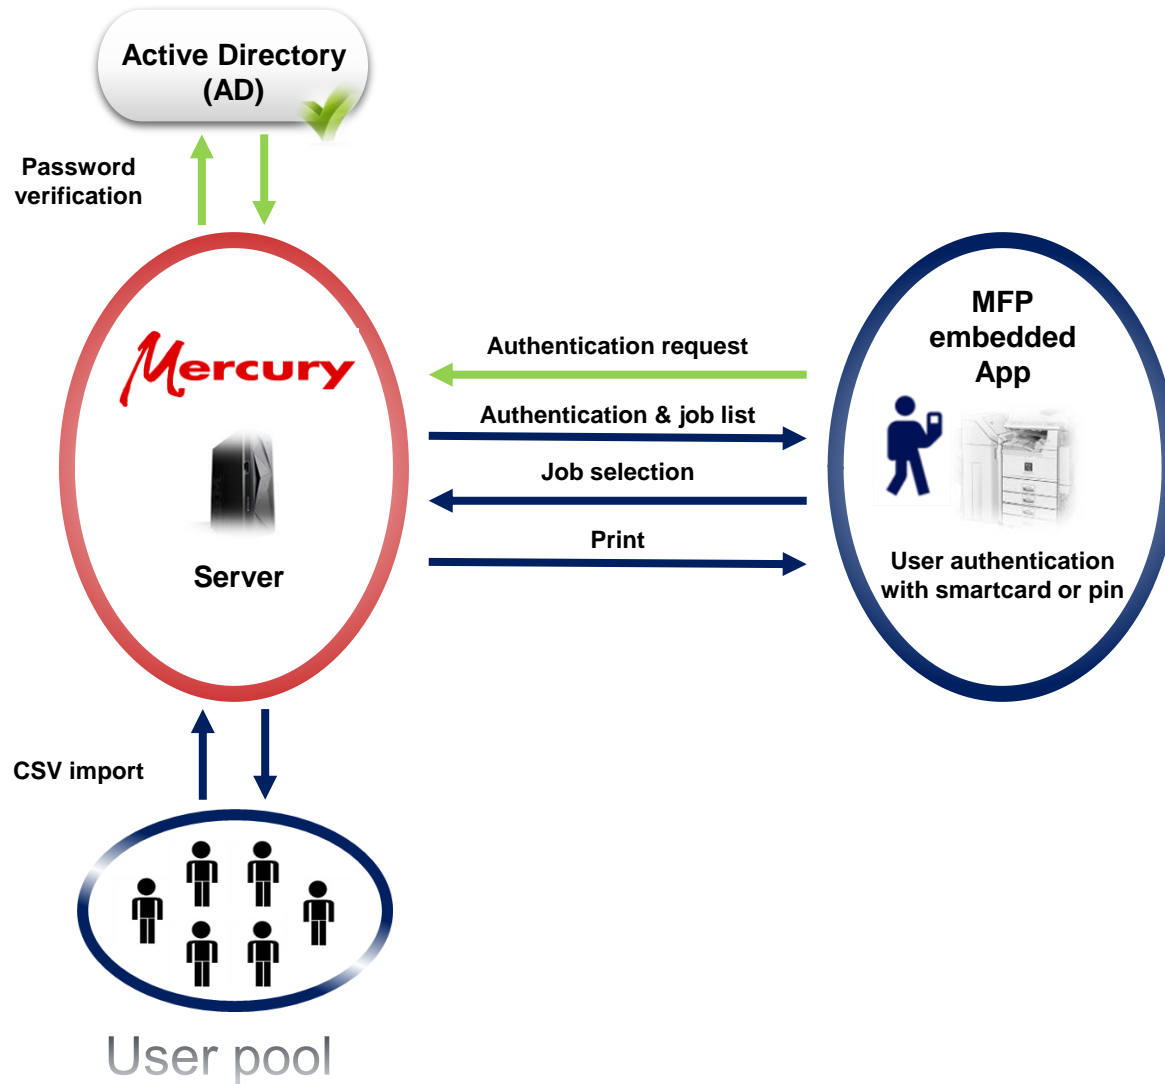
Active Directory (AD)

Password verification

Mercury

Server

Authentication request

Authentication & job list

Job selection

Print

MFP embedded App

User authentication with smartcard or pin

CSV import

User pool